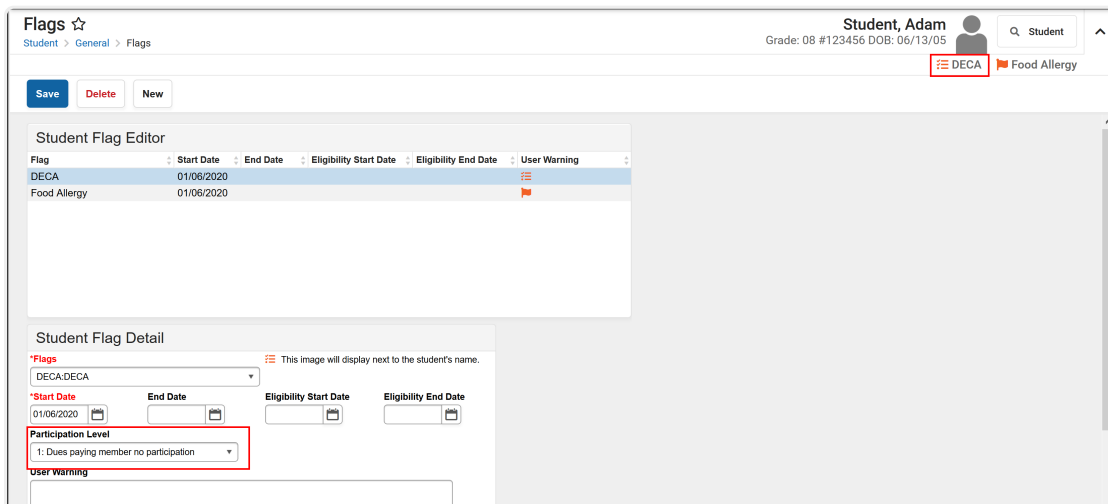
Flags ☆
Student > General > Flags

Student, Adam
Grade: 08 #123456 DOB: 06/13/05

Student

DECA Food Allergy

Save Delete New

Student Flag Editor

| Flag | Start Date | End Date | Eligibility Start Date | Eligibility End Date | User Warning |
|---|---|---|---|---|---|
| DECA | 01/06/2020 | | | | |
| Food Allergy | 01/06/2020 | | | | |

Student Flag Detail

*Flags
This image will display next to the student's name.
DECA:DECA

*Start Date
01/06/2020
End Date
Eligibility Start Date
Eligibility End Date

Participation Level
1: Dues paying member no participation

User Warning